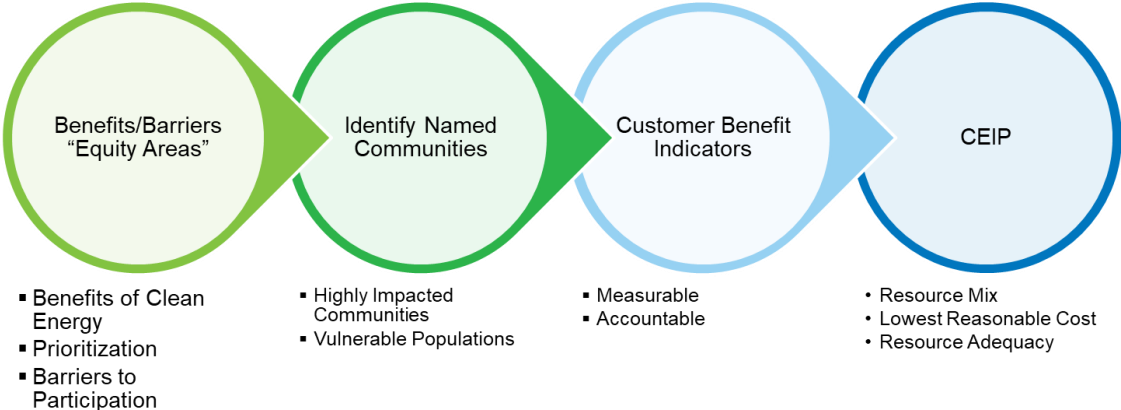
Benefits/Barriers "Equity Areas"

Identify Named Communities

Customer Benefit Indicators

CEIP

▪ Benefits of Clean Energy
▪ Prioritization
▪ Barriers to Participation

▪ Highly Impacted Communities
▪ Vulnerable Populations

▪ Measurable
▪ Accountable

• Resource Mix
• Lowest Reasonable Cost
• Resource Adequacy